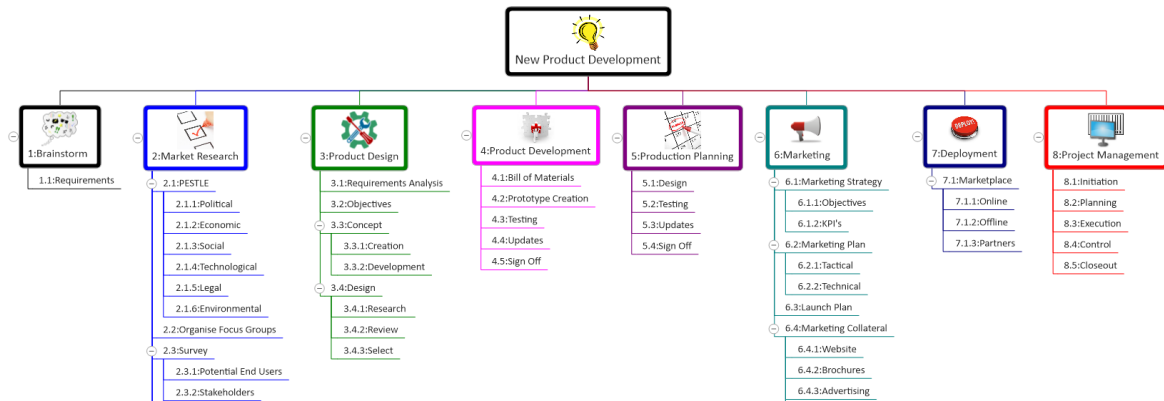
New Product Development

1:Brainstorm
1.1:Requirements

2:Market Research
2.1:PESTLE
2.1.1:Political
2.1.2:Economic
2.1.3:Social
2.1.4:Technological
2.1.5:Legal
2.1.6:Environmental
2.2:Organise Focus Groups
2.3:Survey
2.3.1:Potential End Users
2.3.2:Stakeholders

3:Product Design
3.1:Requirements Analysis
3.2:Objectives
3.3:Concept
3.3.1:Creation
3.3.2:Development
3.4:Design
3.4.1:Research
3.4.2:Review
3.4.3:Select

4:Product Development
4.1:Bill of Materials
4.2:Prototype Creation
4.3:Testing
4.4:Updates
4.5:Sign Off

5:Production Planning
5.1:Design
5.2:Testing
5.3:Updates
5.4:Sign Off

6:Marketing
6.1:Marketing Strategy
6.1.1:Objectives
6.1.2:KPI's
6.2:Marketing Plan
6.2.1:Tactical
6.2.2:Technical
6.3:Launch Plan
6.4:Marketing Collateral
6.4.1:Website
6.4.2:Brochures
6.4.3:Advertising

7:Deployment
DEPLOY
7.1:Marketplace
7.1.1:Online
7.1.2:Offline
7.1.3:Partners

8:Project Management
8.1:Initiation
8.2:Planning
8.3:Execution
8.4:Control
8.5:Closeout